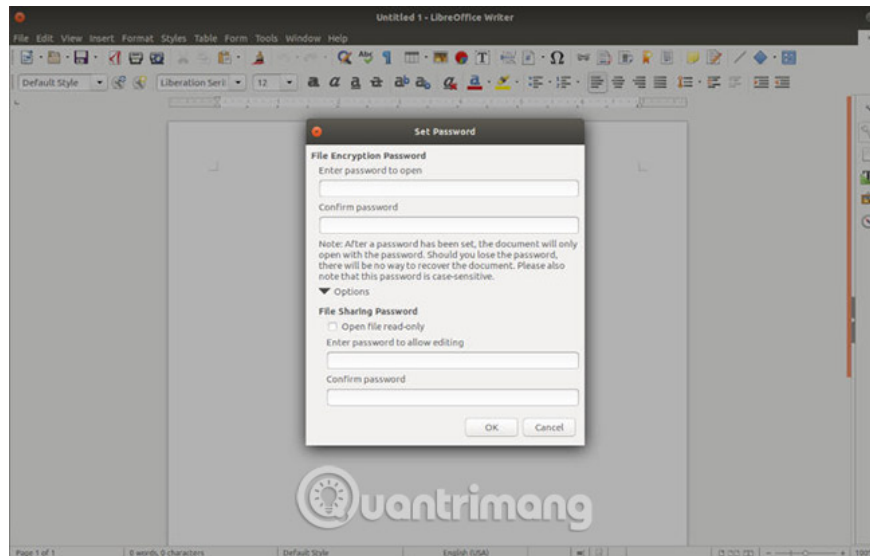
Untitled 1 - LibreOffice Writer

File Edit View Insert Format Styles Table Form Tools Window Help

Default Style Liberation Seri 12

Set Password

File Encryption Password

Enter password to open

Confirm password

Note: After a password has been set, the document will only open with the password. Should you lose the password, there will be no way to recover the document. Please also note that this password is case-sensitive.

Options

File Sharing Password

Open file read-only

Enter password to allow editing

Confirm password

OK Cancel

Quantrimang

Page 1 of 1 0 words, 0 characters Default Style English (USA) 100%